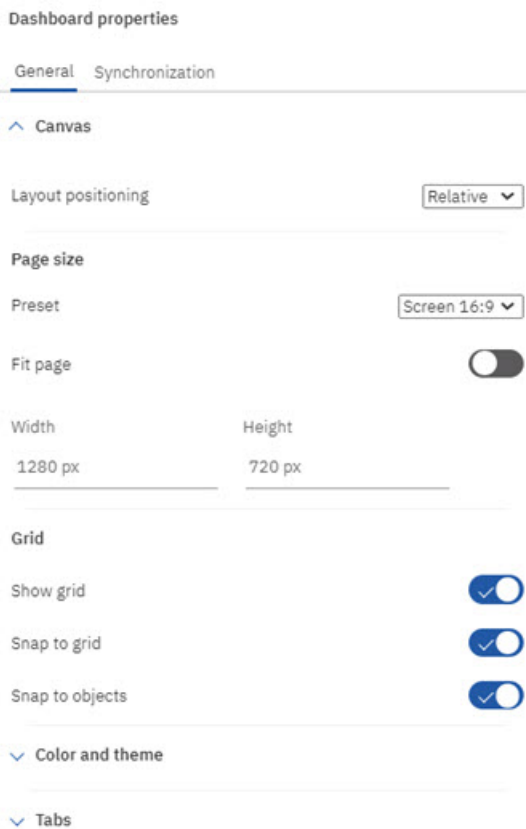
Dashboard properties

General Synchronization

Canvas

Layout positioning

Relative

Page size

Preset

Screen 16:9

Fit page

Width

1280 px

Height

720 px

Grid

Show grid

Snap to grid

Snap to objects

Color and theme

Tabs